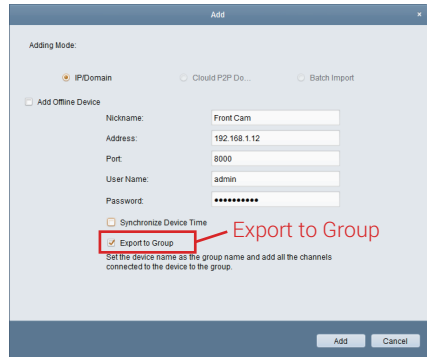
Add ×

Adding Mode:

IP/Domain Cloud P2P Do... Batch Import

Add Offline Device

Nickname: Front Cam

Address: 192.168.1.12

Port: 8000

User Name: admin

Password: ●●●●●●●●●●

Synchronize Device Time

Export to Group

Export to Group

Set the device name as the group name and add all the channels connected to the device to the group.

Add Cancel